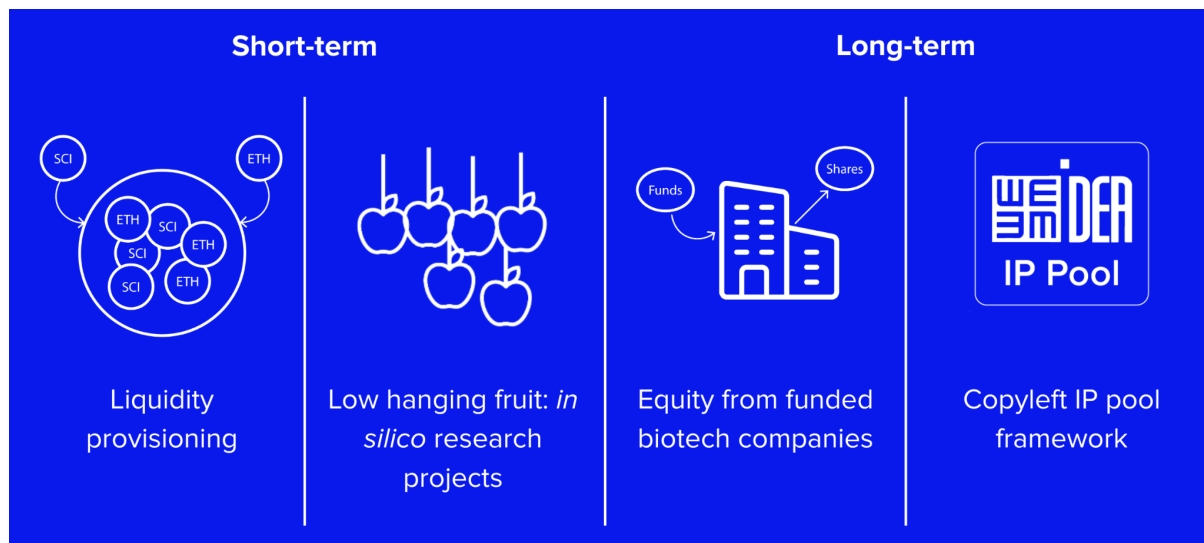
Short-term

Long-term

SCI

ETH

ETH

SCI

SCI

ETH

SCI

ETH

Liquidity provisioning

Low hanging fruit: *in silico* research projects

Funds

Shares

Equity from funded biotech companies

IDEA

IP Pool

Copyleft IP pool framework